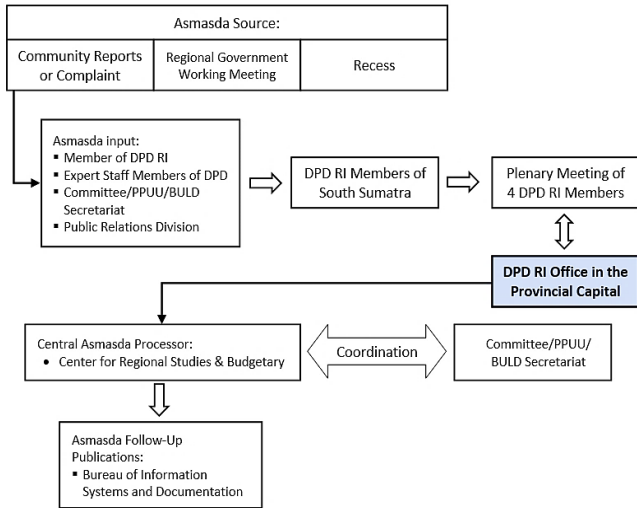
Asmasda Source:

Community Reports or Complaint

Regional Government Working Meeting

Recess

Asmasda input:
▪ Member of DPD RI
▪ Expert Staff Members of DPD
▪ Committee/PPUU/BULD Secretariat
▪ Public Relations Division

DPD RI Members of South Sumatra

Plenary Meeting of 4 DPD RI Members

DPD RI Office in the Provincial Capital

Central Asmasda Processor:
• Center for Regional Studies & Budgetary

Coordination

Committee/PPUU/ BULD Secretariat

Asmasda Follow-Up Publications:
▪ Bureau of Information Systems and Documentation